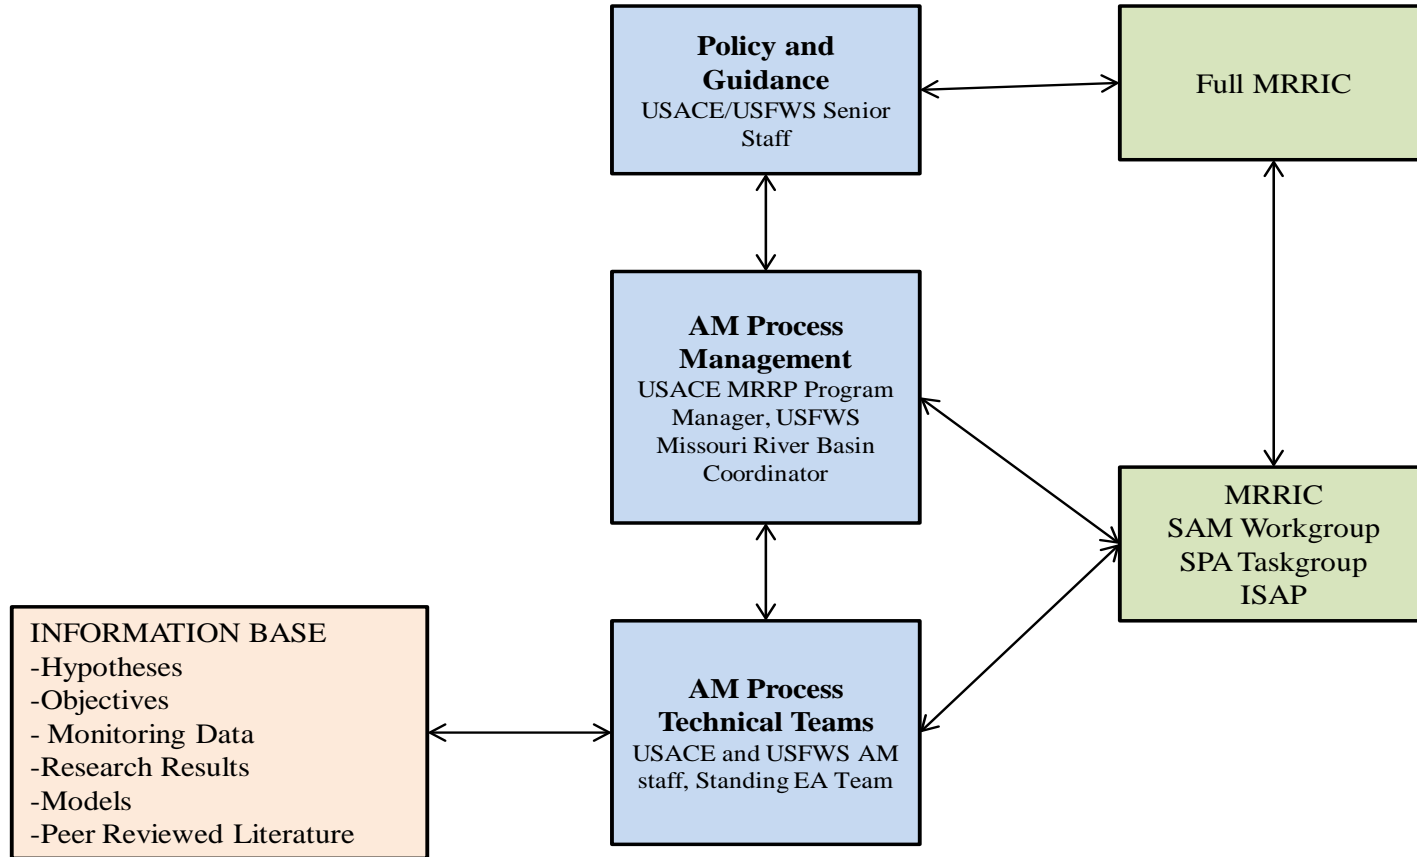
Policy and Guidance
USACE/USFWS Senior Staff

Full MRRIC

AM Process Management
USACE MRRP Program Manager, USFWS Missouri River Basin Coordinator

MRRIC
SAM Workgroup
SPA Taskgroup
ISAP

INFORMATION BASE
-Hypotheses
-Objectives
- Monitoring Data
-Research Results
-Models
-Peer Reviewed Literature

AM Process Technical Teams
USACE and USFWS AM staff, Standing EA Team